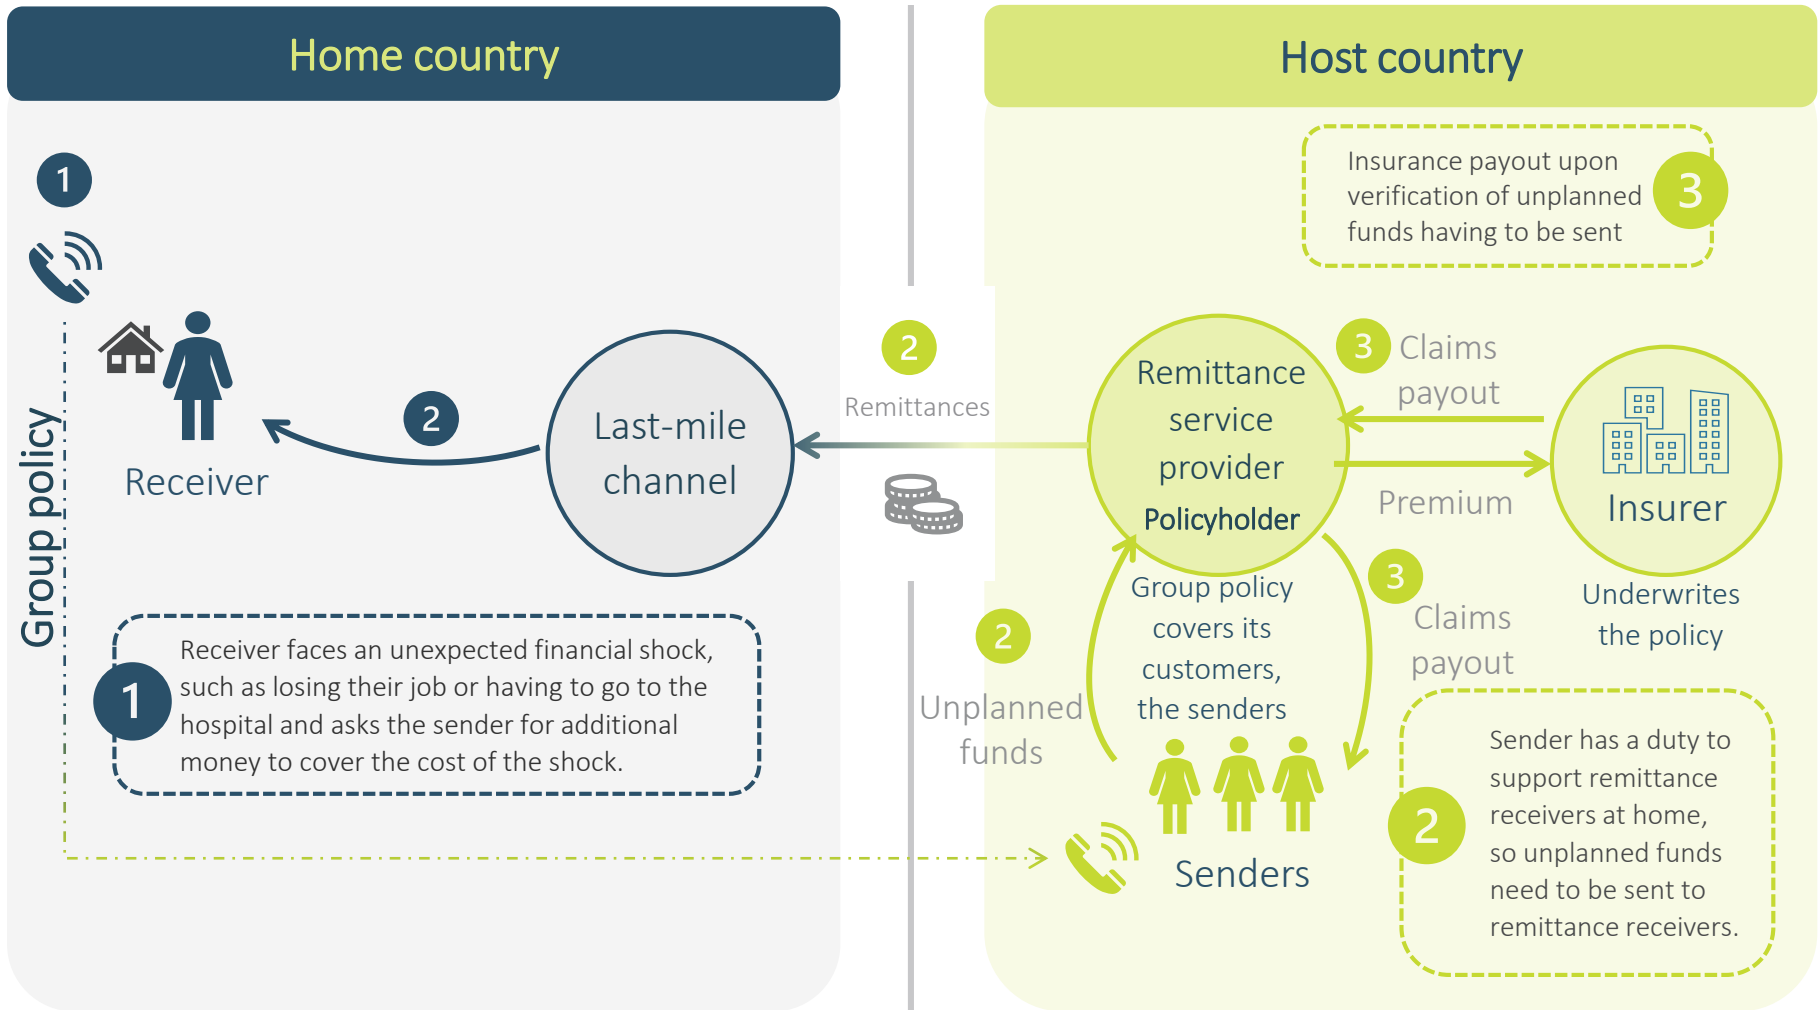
Home country

Host country

1

Group policy

Receiver

2

Last-mile channel

Receiver faces an unexpected financial shock, such as losing their job or having to go to the hospital and asks the sender for additional money to cover the cost of the shock.

2

Remittances

Insurance payout upon verification of unplanned funds having to be sent

3

Remittance service provider

Policyholder

3

Claims payout

Premium

Insurer

Underwrites the policy

Group policy covers its customers, the senders

3

Claims payout

2

Unplanned funds

Senders

2

Sender has a duty to support remittance receivers at home, so unplanned funds need to be sent to remittance receivers.